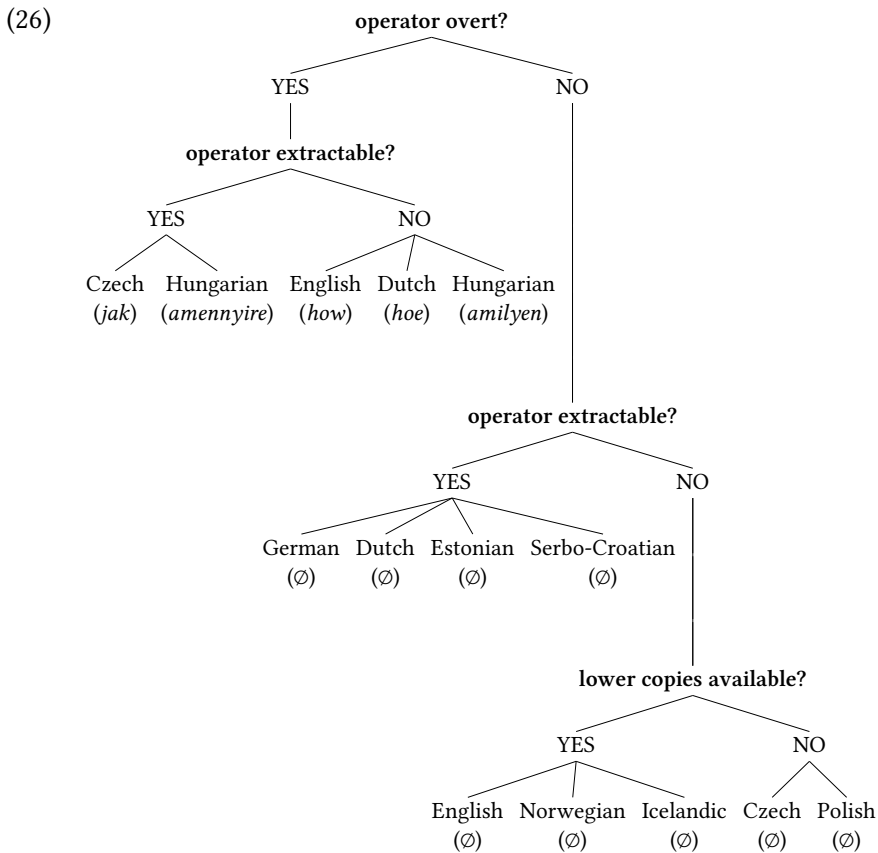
(26)

operator overt?

YES

NO

operator extractable?

YES

NO

Czech (jak)

Hungarian (amennyire)

English (how)

Dutch (hoe)

Hungarian (amilyen)

operator extractable?

YES

NO

German ($\varnothing$)

Dutch ($\varnothing$)

Estonian ($\varnothing$)

Serbo-Croatian ($\varnothing$)

lower copies available?

YES

NO

English ($\varnothing$)

Norwegian ($\varnothing$)

Icelandic ($\varnothing$)

Czech ($\varnothing$)

Polish ($\varnothing$)